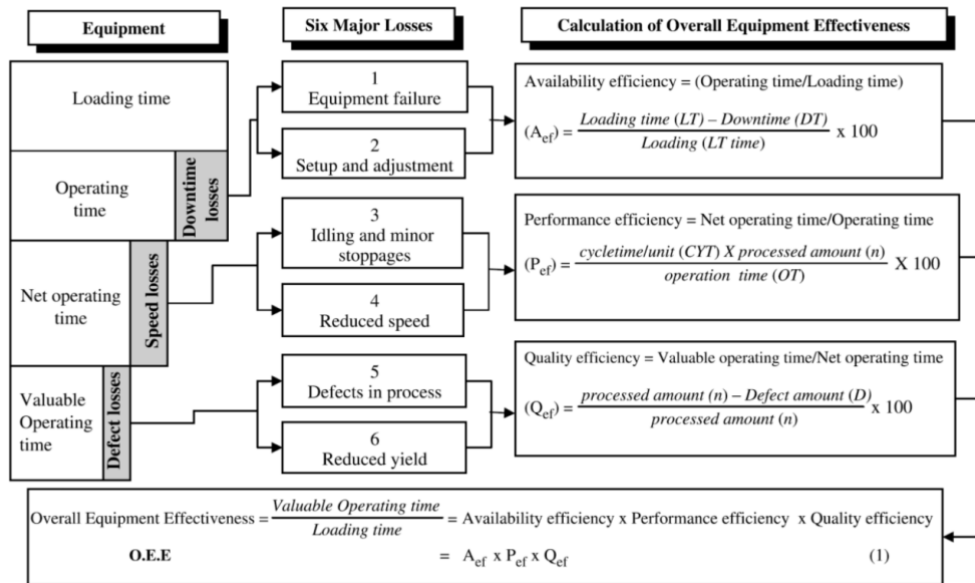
Equipment

Six Major Losses

Calculation of Overall Equipment Effectiveness

Loading time

Operating time

Downtime losses

Net operating time

Speed losses

Valuable Operating time

Defect losses

1
Equipment failure

2
Setup and adjustment

3
Idling and minor stoppages

4
Reduced speed

5
Defects in process

6
Reduced yield

Availability efficiency = (Operating time/Loading time)

$(A_{ef}) = \frac{Loading\ time\ (LT) - Downtime\ (DT)}{Loading\ (LT\ time)} \times 100$

Performance efficiency = Net operating time/Operating time

$(P_{ef}) = \frac{cycletime/unit\ (CYT)\ X\ processed\ amount\ (n)}{operation\ \ time\ (OT)}$ X 100

Quality efficiency = Valuable operating time/Net operating time

$(Q_{ef}) = \frac{processed\ amount\ (n) - Defect\ amount\ (D)}{processed\ amount\ (n)} \times 100$

Overall Equipment Effectiveness = $\frac{Valuable\ Operating\ time}{Loading\ time}$ = Availability efficiency x Performance efficiency x Quality efficiency

O.E.E = $A_{ef}$ x $P_{ef}$ x $Q_{ef}$ (1)